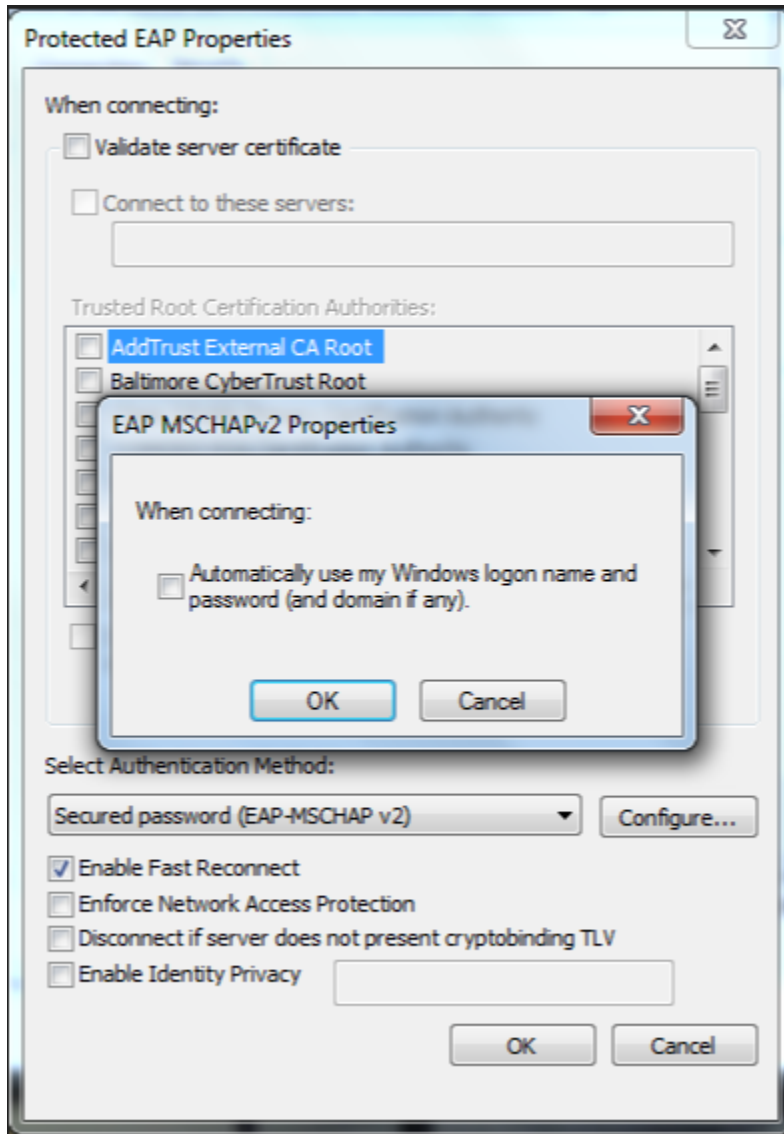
Protected EAP Properties

When connecting:

Validate server certificate

Connect to these servers:

Trusted Root Certification Authorities:

AddTrust External CA Root

Baltimore CyberTrust Root

EAP MSCHAPv2 Properties

When connecting:

Automatically use my Windows logon name and password (and domain if any).

OK

Cancel

Select Authentication Method:

Secured password (EAP-MSCHAP v2)

Configure...

Enable Fast Reconnect

Enforce Network Access Protection

Disconnect if server does not present cryptobinding TLV

Enable Identity Privacy

OK

Cancel